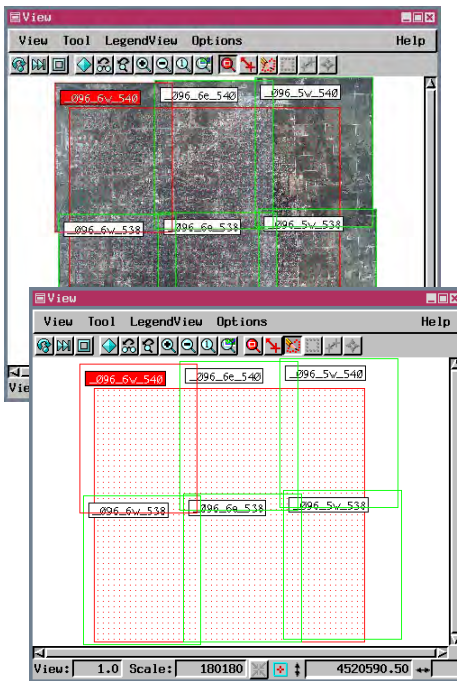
View

View Tool LegendView Options Help

_096_6w_540
_096_6e_540
_096_5w_540
_096_6w_538
_096_6e_538
_096_5w_538

Vie

View

View Tool LegendView Options Help

_096_6w_540
_096_6e_540
_096_5w_540
_096_6w_538
_096_6e_538
_096_5w_538

View: 1.0 Scale: 180180 4520590.50